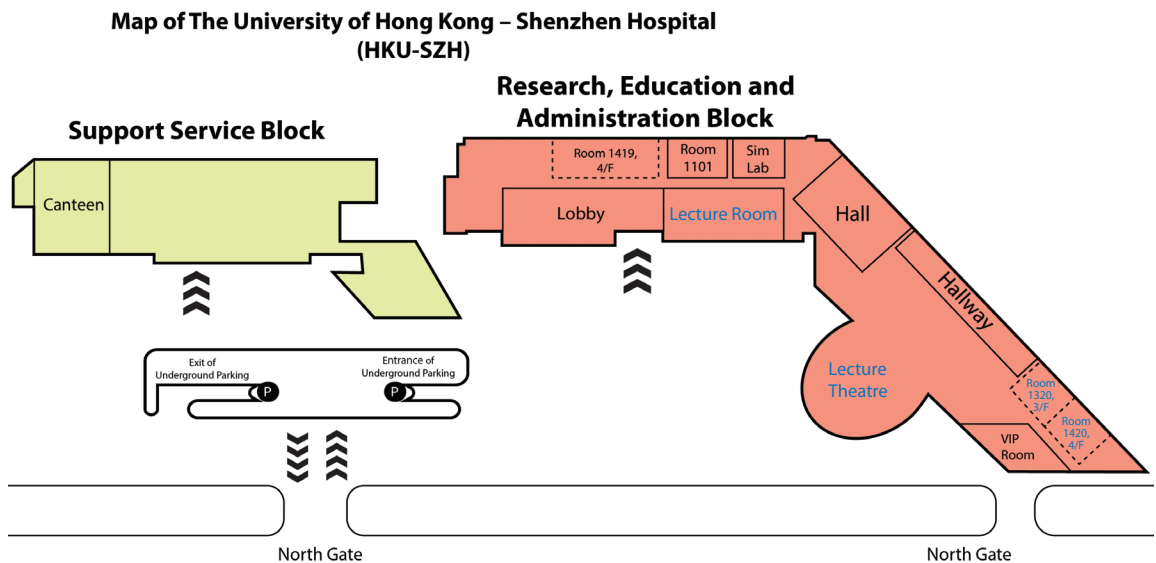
Map of The University of Hong Kong – Shenzhen Hospital
(HKU-SZH)

Research, Education and Administration Block

Support Service Block

Canteen

Room 1419, 4/F

Room 1101

Sim Lab

Lobby

Lecture Room

Hall

Hallway

Lecture Theatre

Room 1320, 3/F

Room 1420, 4/F

VIP Room

Exit of Underground Parking

P

Entrance of Underground Parking

P

North Gate

North Gate